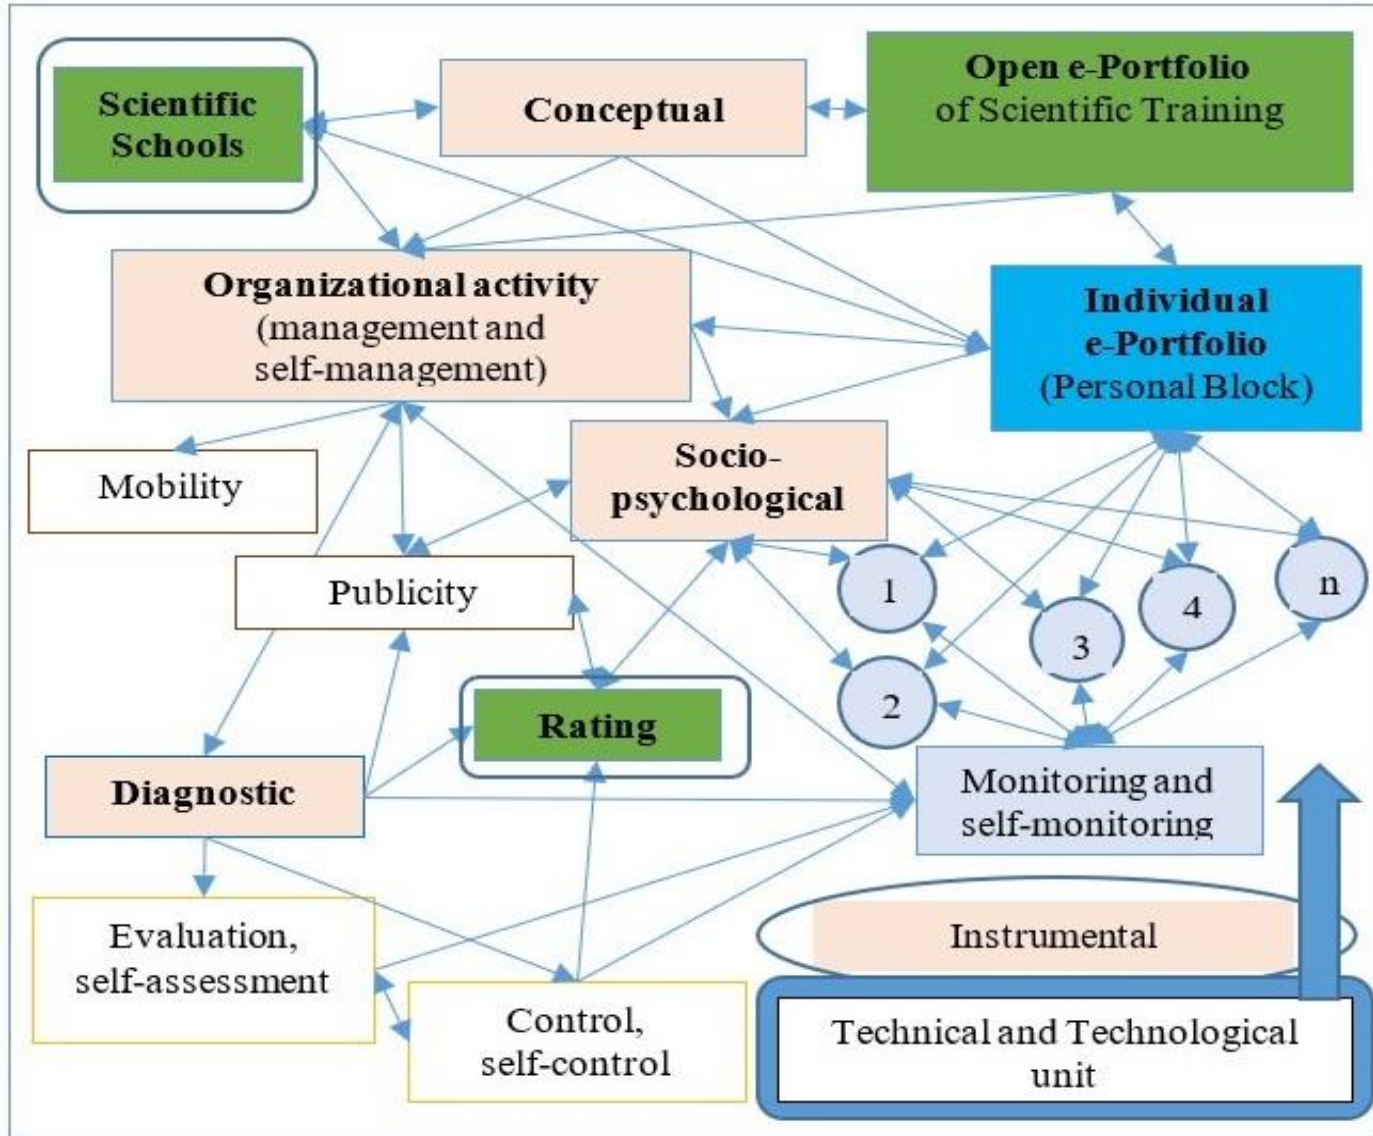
Scientific Schools

Conceptual

Open e-Portfolio of Scientific Training

Organizational activity (management and self-management)

Individual e-Portfolio (Personal Block)

Mobility

Socio-psychological

Publicity

1

2

3

4

n

Rating

Diagnostic

Monitoring and self-monitoring

Evaluation, self-assessment

Control, self-control

Instrumental

Technical and Technological unit